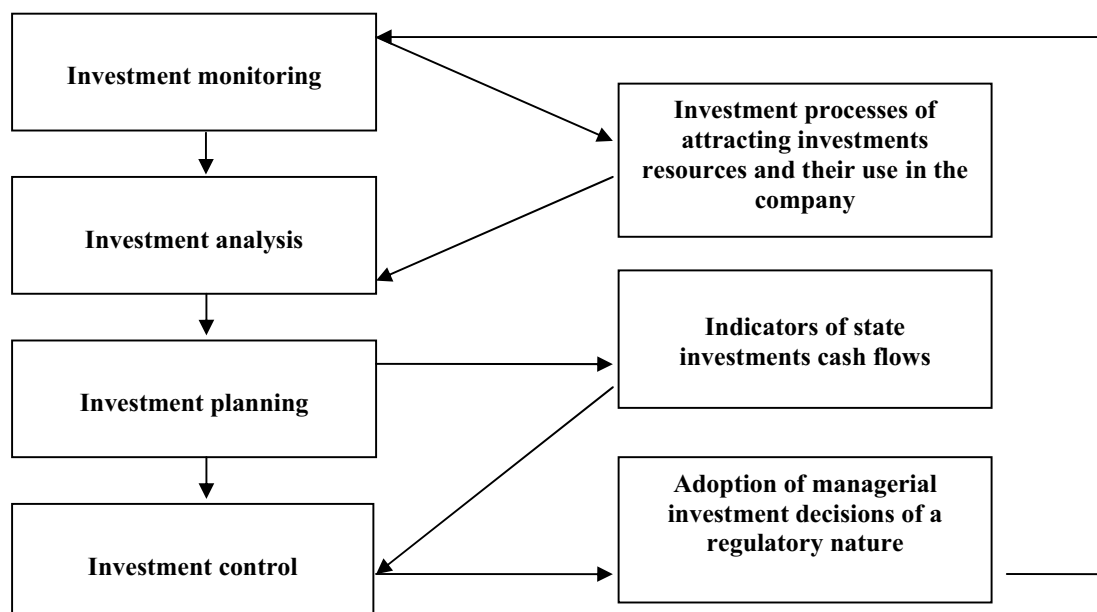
Investment monitoring

Investment processes of attracting investments resources and their use in the company

Investment analysis

Investment planning

Indicators of state investments cash flows

Investment control

Adoption of managerial investment decisions of a regulatory nature